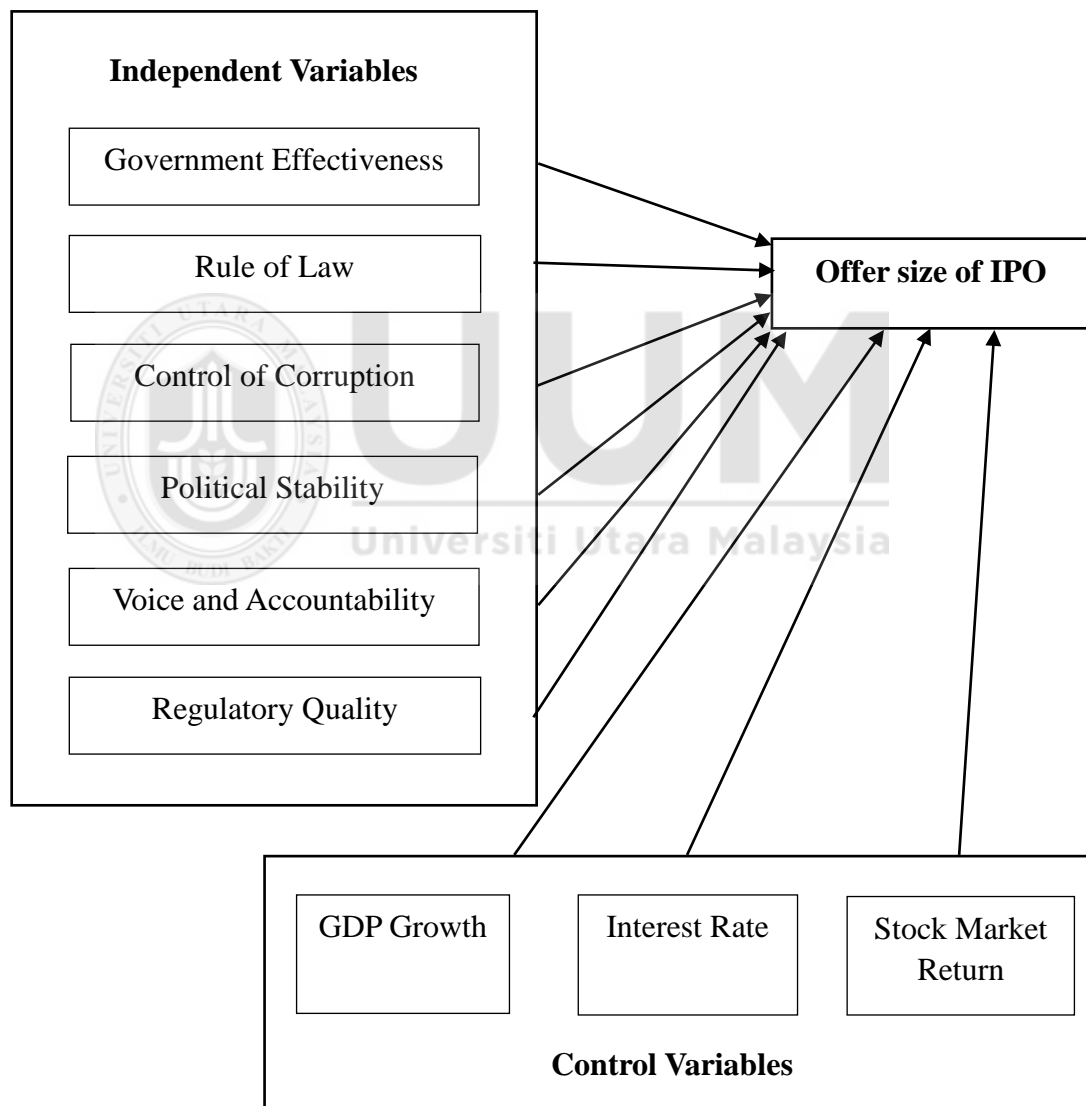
Independent Variables

Government Effectiveness

Rule of Law

Control of Corruption

Political Stability

Voice and Accountability

Regulatory Quality

Offer size of IPO

Universiti Utara Malaysia

GDP Growth

Interest Rate

Stock Market Return

Control Variables